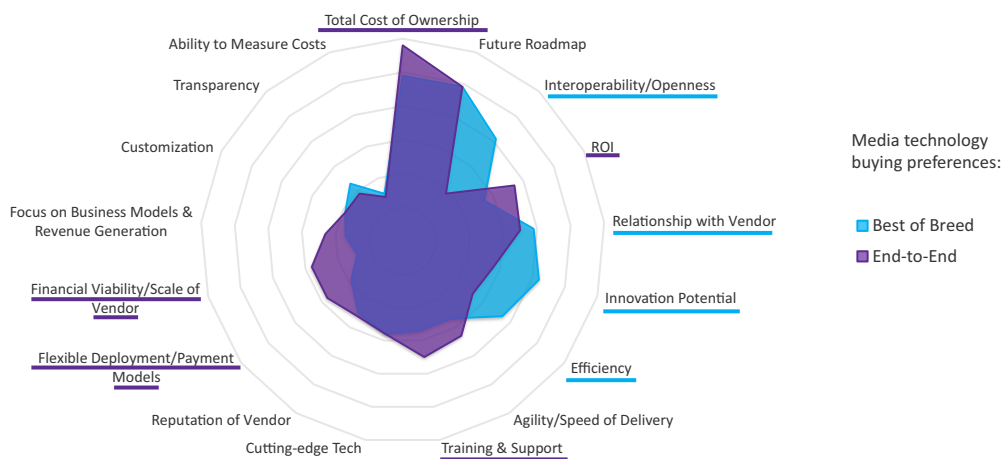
Total Cost of Ownership
Future Roadmap
Interoperability/Openness
ROI
Relationship with Vendor
Innovation Potential
Efficiency
Agility/Speed of Delivery
Training & Support
Cutting-edge Tech
Reputation of Vendor
Flexible Deployment/Payment Models
Financial Viability/Scale of Vendor
Focus on Business Models & Revenue Generation
Customization
Transparency
Ability to Measure Costs

Media technology buying preferences:
Best of Breed
End-to-End